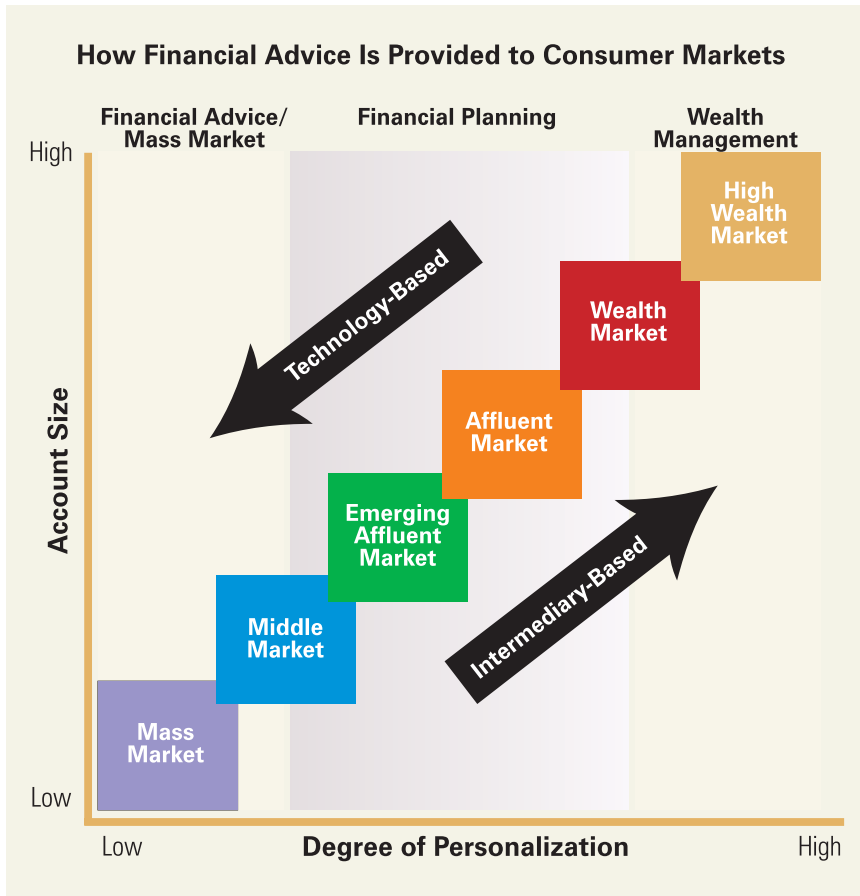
How Financial Advice Is Provided to Consumer Markets

Financial Advice/ Mass Market

Financial Planning

Wealth Management

High

Account Size

Low

High Wealth Market

Wealth Market

Technology-Based

Affluent Market

Emerging Affluent Market

Intermediary-Based

Middle Market

Mass Market

Low

Degree of Personalization

High